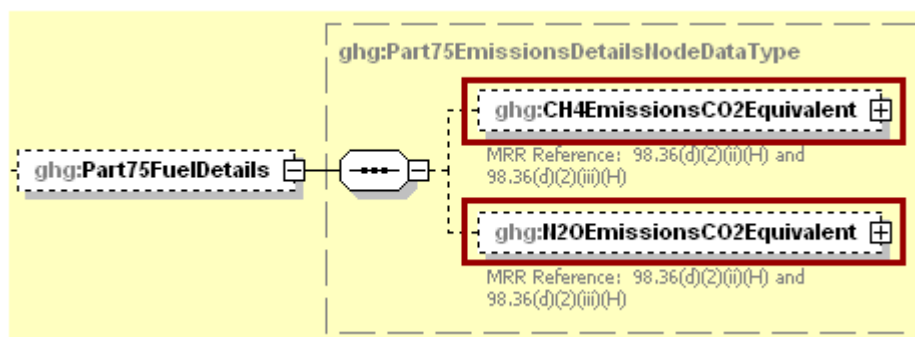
ghg:Part75EmissionsDetailsNodeDataType

ghg:Part75FuelDetails

ghg:CH4EmissionsCO2Equivalent

MRR Reference: 98.36(d)(2)(ii)(H) and 98.36(d)(2)(iii)(H)

ghg:N2OEmissionsCO2Equivalent

MRR Reference: 98.36(d)(2)(ii)(H) and 98.36(d)(2)(iii)(H)